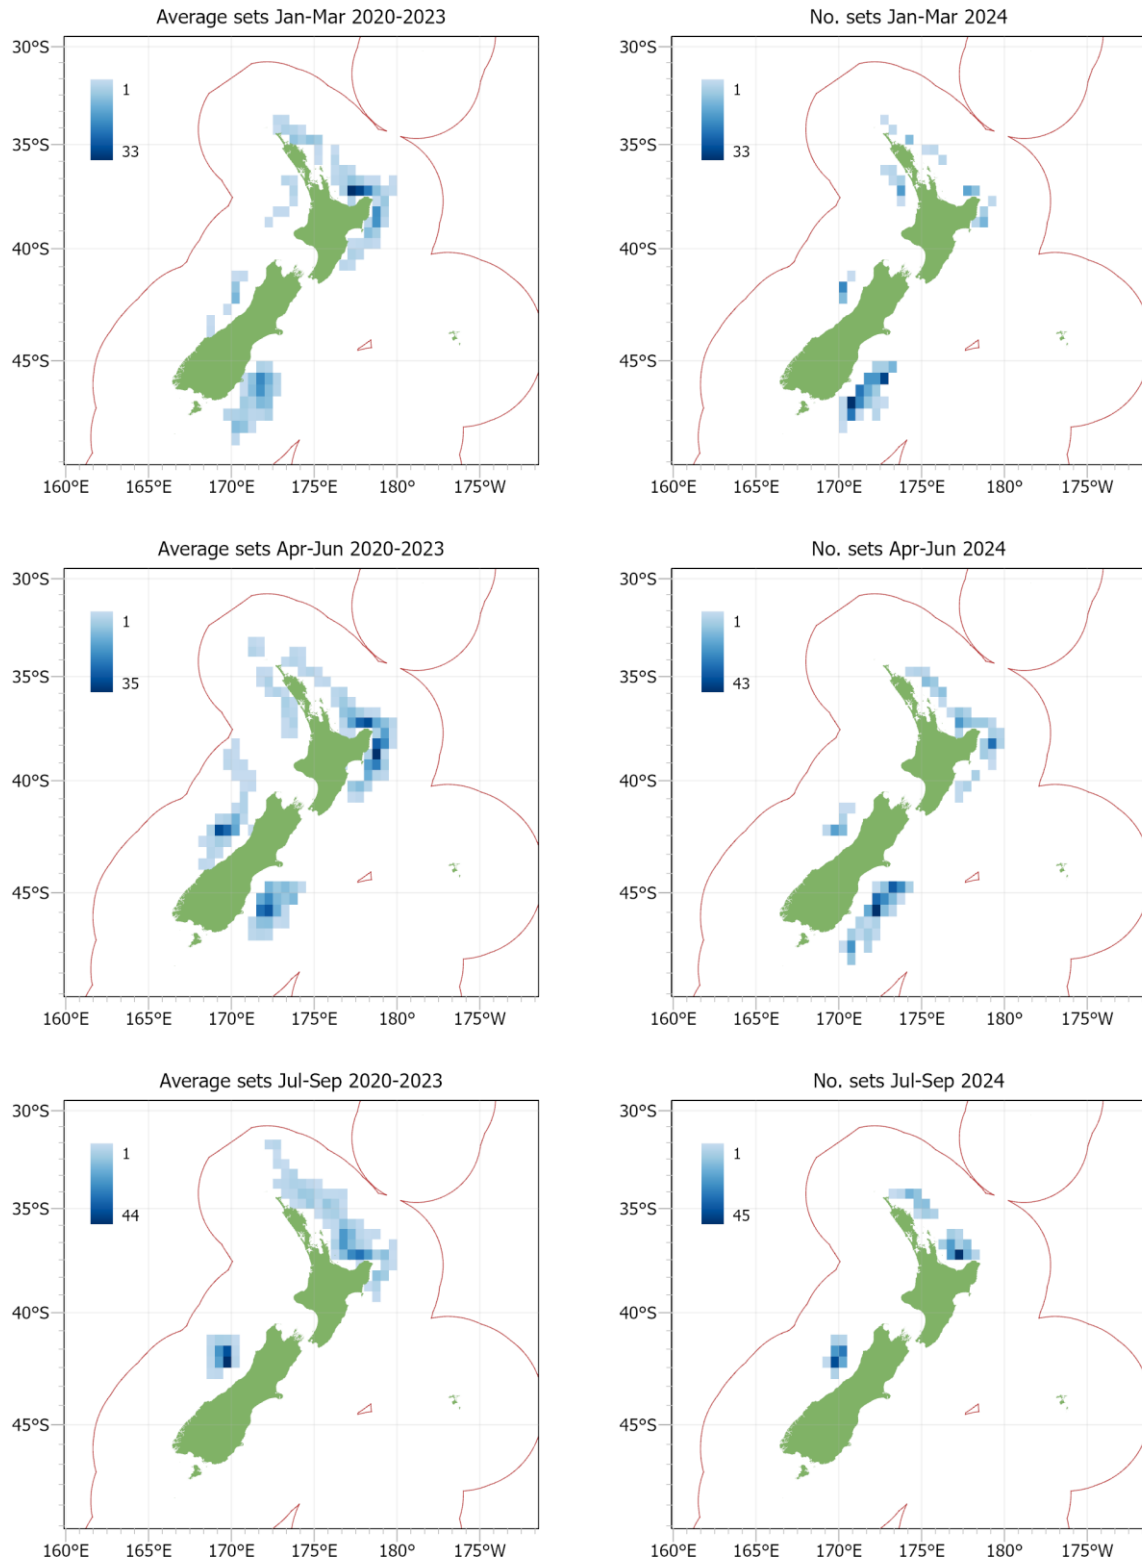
Average sets Jan-Mar 2020-2023

30°S
35°S
40°S
45°S

1
33

160°E 165°E 170°E 175°E 180° 175°W

No. sets Jan-Mar 2024

30°S
35°S
40°S
45°S

1
33

160°E 165°E 170°E 175°E 180° 175°W

Average sets Apr-Jun 2020-2023

30°S
35°S
40°S
45°S

1
35

160°E 165°E 170°E 175°E 180° 175°W

No. sets Apr-Jun 2024

30°S
35°S
40°S
45°S

1
43

160°E 165°E 170°E 175°E 180° 175°W

Average sets Jul-Sep 2020-2023

30°S
35°S
40°S
45°S

1
44

160°E 165°E 170°E 175°E 180° 175°W

No. sets Jul-Sep 2024

30°S
35°S
40°S
45°S

1
45

160°E 165°E 170°E 175°E 180° 175°W